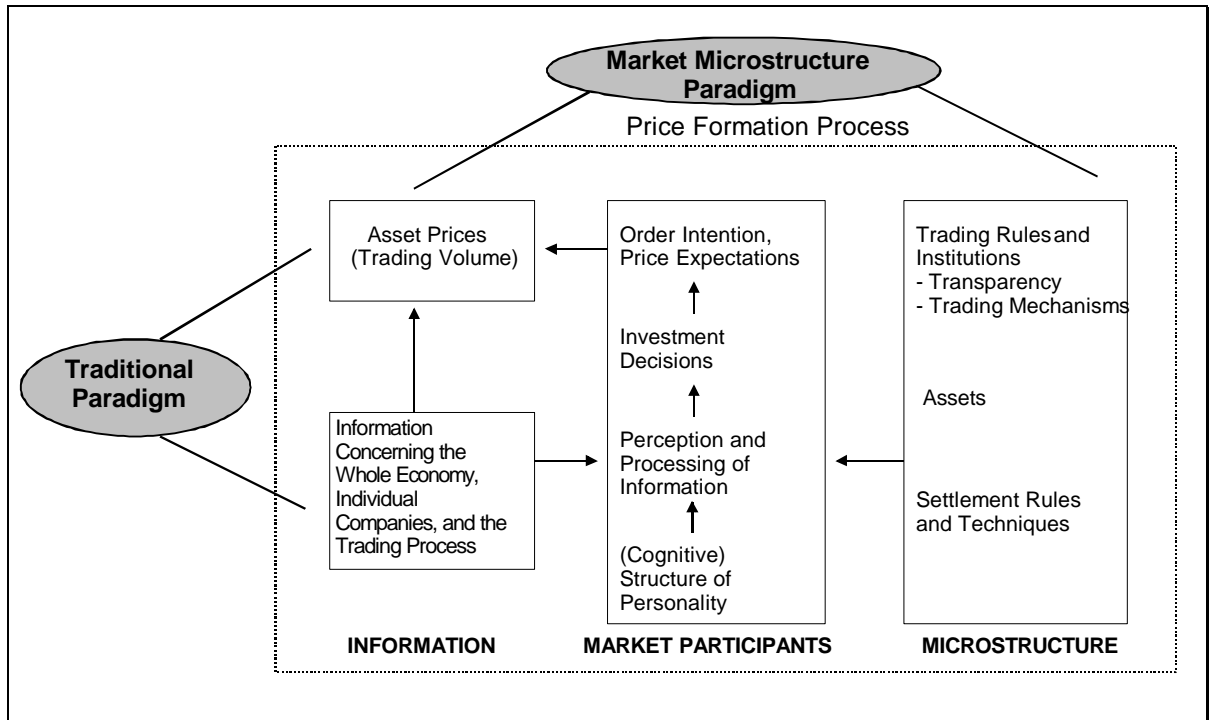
Market Microstructure Paradigm

Price Formation Process

Traditional Paradigm

Asset Prices (Trading Volume)

Information Concerning the Whole Economy, Individual Companies, and the Trading Process

Order Intention, Price Expectations

Investment Decisions

Perception and Processing of Information

(Cognitive) Structure of Personality

Trading Rules and Institutions
- Transparency
- Trading Mechanisms

Assets

Settlement Rules and Techniques

INFORMATION

MARKET PARTICIPANTS

MICROSTRUCTURE